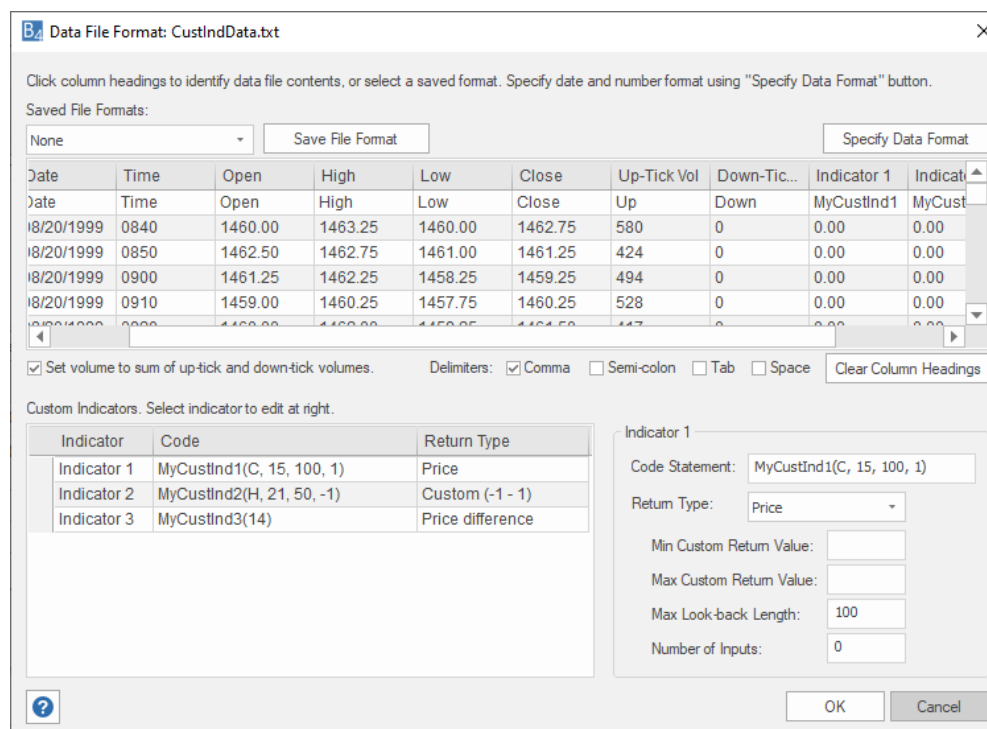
Data File Format: CustIndData.txt

Click column headings to identify data file contents, or select a saved format. Specify date and number format using "Specify Data Format" button.

Saved File Formats:

None

Save File Format

Specify Data Format

| Date | Time | Open | High | Low | Close | Up-Tick Vol | Down-Tic... | Indicator 1 | Indicat |
|---|---|---|---|---|---|---|---|---|---|
| Date | Time | Open | High | Low | Close | Up | Down | MyCustInd1 | MyCust |
| 08/20/1999 | 0840 | 1460.00 | 1463.25 | 1460.00 | 1462.75 | 580 | 0 | 0.00 | 0.00 |
| 08/20/1999 | 0850 | 1462.50 | 1462.75 | 1461.00 | 1461.25 | 424 | 0 | 0.00 | 0.00 |
| 08/20/1999 | 0900 | 1461.25 | 1462.25 | 1458.25 | 1459.25 | 494 | 0 | 0.00 | 0.00 |
| 08/20/1999 | 0910 | 1459.00 | 1460.25 | 1457.75 | 1460.25 | 528 | 0 | 0.00 | 0.00 |

Set volume to sum of up-tick and down-tick volumes.

Delimiters: Comma Semi-colon Tab Space

Clear Column Headings

Custom Indicators. Select indicator to edit at right.

| Indicator | Code | Return Type |
|---|---|---|
| Indicator 1 | MyCustInd1(C, 15, 100, 1) | Price |
| Indicator 2 | MyCustInd2(H, 21, 50, -1) | Custom (-1 - 1) |
| Indicator 3 | MyCustInd3(14) | Price difference |

Indicator 1

Code Statement: MyCustInd1(C, 15, 100, 1)

Return Type: Price

Min Custom Return Value:

Max Custom Return Value:

Max Look-back Length: 100

Number of Inputs: 0

?

OK

Cancel